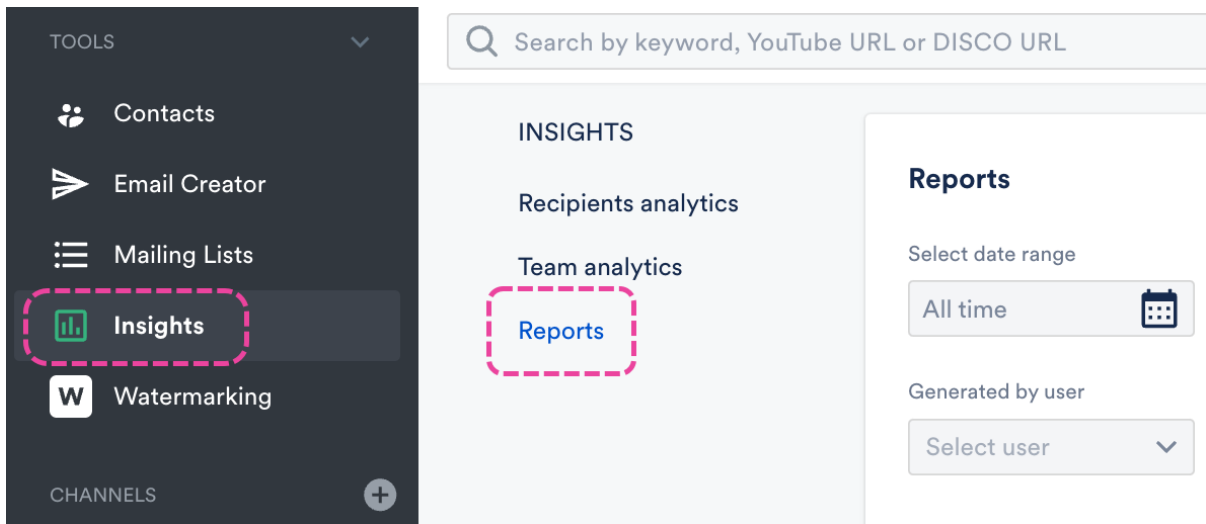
TOOLS

Contacts

Email Creator

Mailing Lists

Insights

W Watermarking

CHANNELS

Search by keyword, YouTube URL or DISCO URL

INSIGHTS

Recipients analytics

Team analytics

Reports

Reports

Select date range

All time

Generated by user

Select user